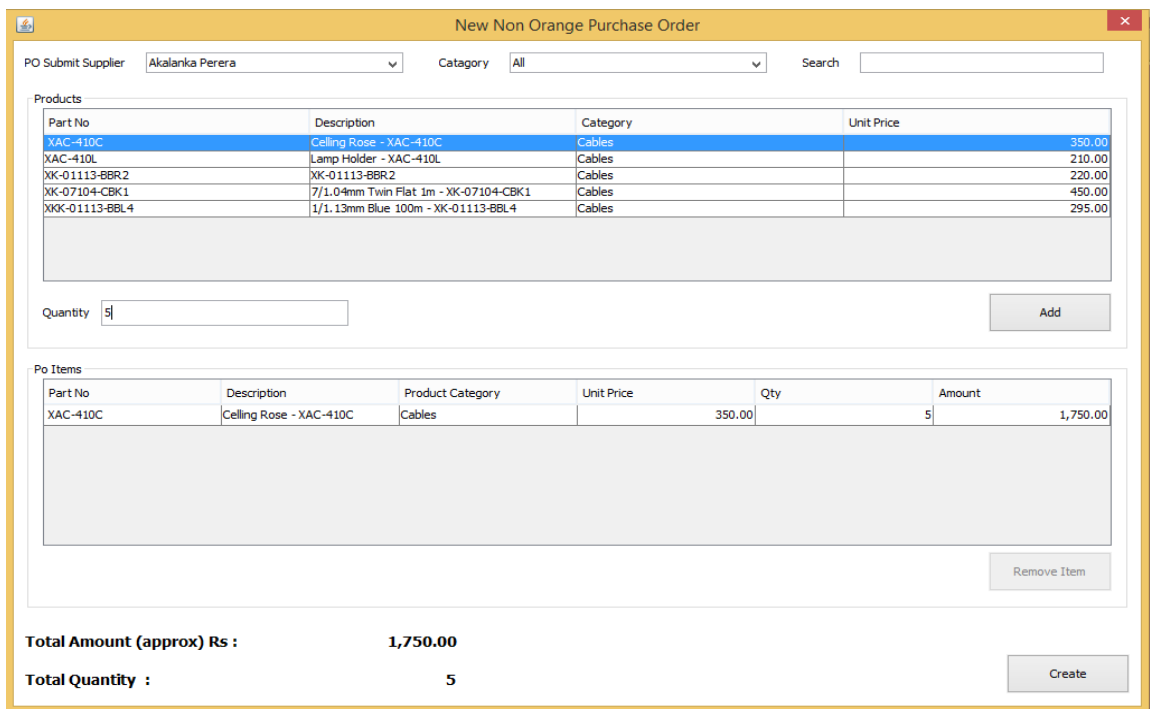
New Non Orange Purchase Order

PO Submit Supplier Akalanka Perera Catagory All Search

Products

| Part No | Description | Category | Unit Price |
|---|---|---|---|
| XAC-410C | Celling Rose - XAC-410C | Cables | 350.00 |
| XAC-410L | Lamp Holder - XAC-410L | Cables | 210.00 |
| XK-01113-BBR2 | XK-01113-BBR2 | Cables | 220.00 |
| XK-07104-CBK1 | 7/1.04mm Twin Flat 1m - XK-07104-CBK1 | Cables | 450.00 |
| XKK-01113-BBL4 | 1/1.13mm Blue 100m - XK-01113-BBL4 | Cables | 295.00 |

Quantity 5

Add

Po Items

| Part No | Description | Product Category | Unit Price | Qty | Amount |
|---|---|---|---|---|---|
| XAC-410C | Celling Rose - XAC-410C | Cables | 350.00 | 5 | 1,750.00 |

Remove Item

Total Amount (approx) Rs : 1,750.00

Total Quantity : 5

Create